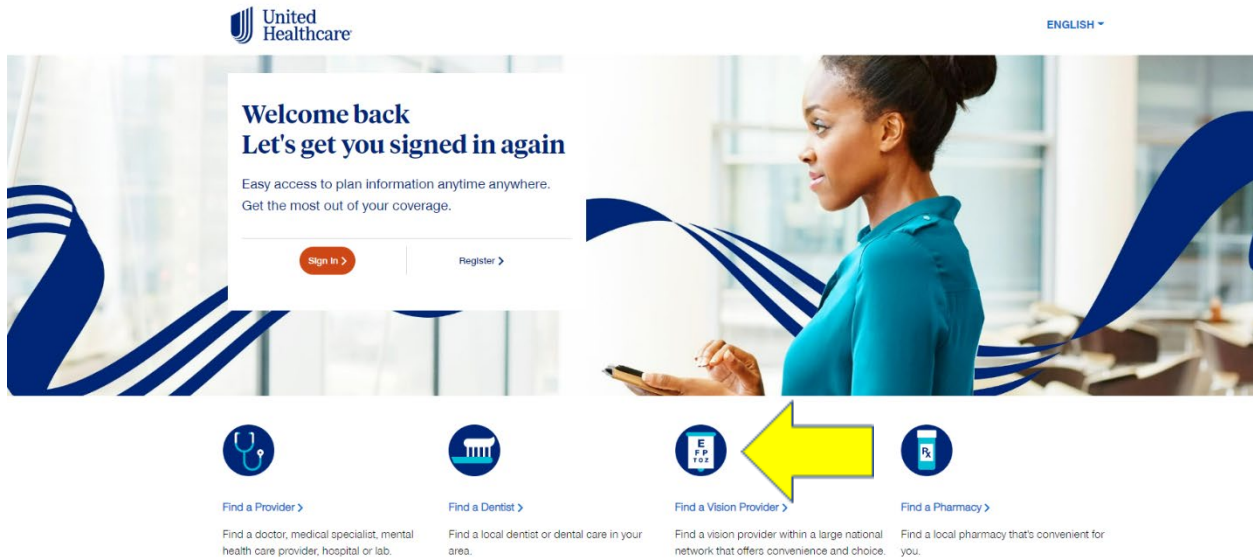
United Healthcare

ENGLISH

Welcome back
Let's get you signed in again

Easy access to plan information anytime anywhere. Get the most out of your coverage.

Sign In >

Register >

Find a Provider >

Find a doctor, medical specialist, mental health care provider, hospital or lab.

Find a Dentist >

Find a local dentist or dental care in your area.

E
F P
T O Z

Find a Vision Provider >

Find a vision provider within a large national network that offers convenience and choice.

Rx

Find a Pharmacy >

Find a local pharmacy that's convenient for you.